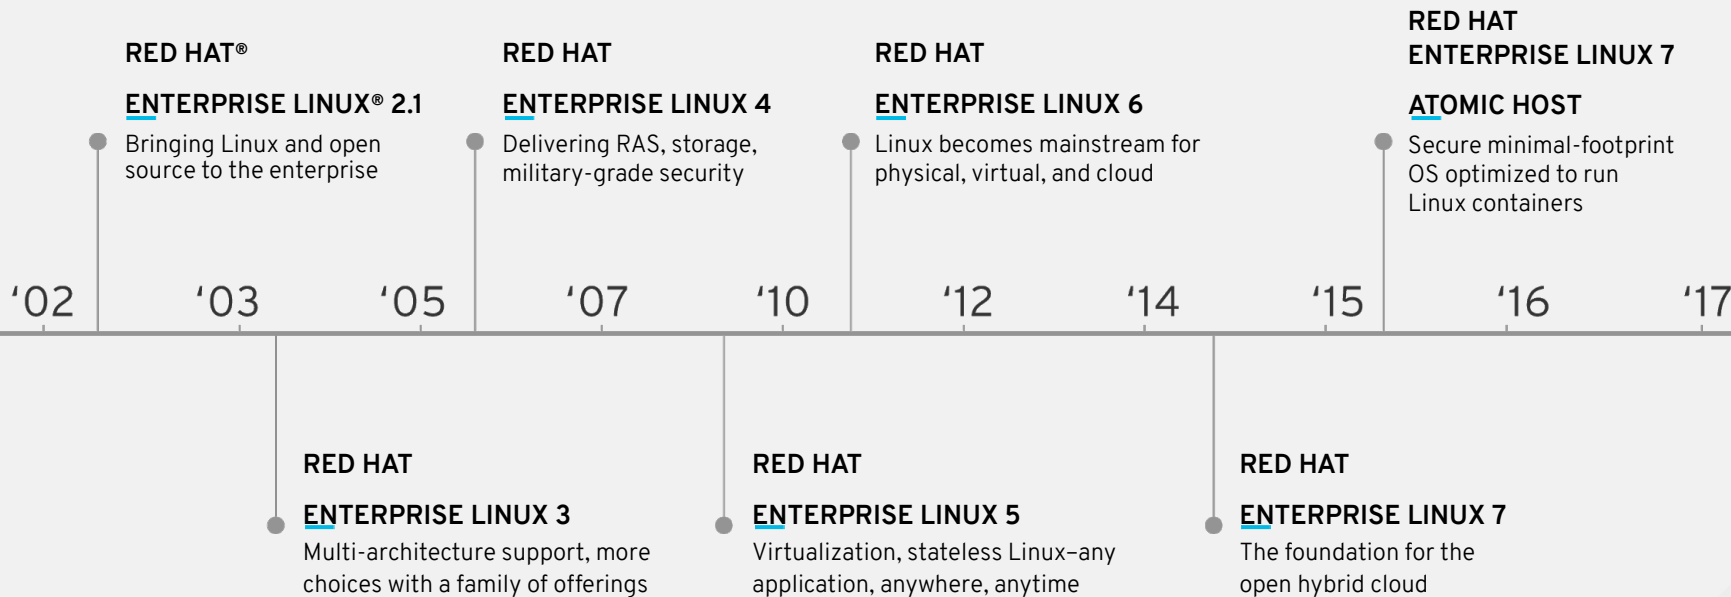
RED HAT®

ENTERPRISE LINUX® 2.1

Bringing Linux and open source to the enterprise

RED HAT

ENTERPRISE LINUX 4

Delivering RAS, storage, military-grade security

RED HAT

ENTERPRISE LINUX 6

Linux becomes mainstream for physical, virtual, and cloud

RED HAT ENTERPRISE LINUX 7

ATOMIC HOST

Secure minimal-footprint OS optimized to run Linux containers

'02 '03 '05 '07 '10 '12 '14 '15 '16 '17

RED HAT

ENTERPRISE LINUX 3

Multi-architecture support, more choices with a family of offerings

RED HAT

ENTERPRISE LINUX 5

Virtualization, stateless Linux–any application, anywhere, anytime

RED HAT

ENTERPRISE LINUX 7

The foundation for the open hybrid cloud